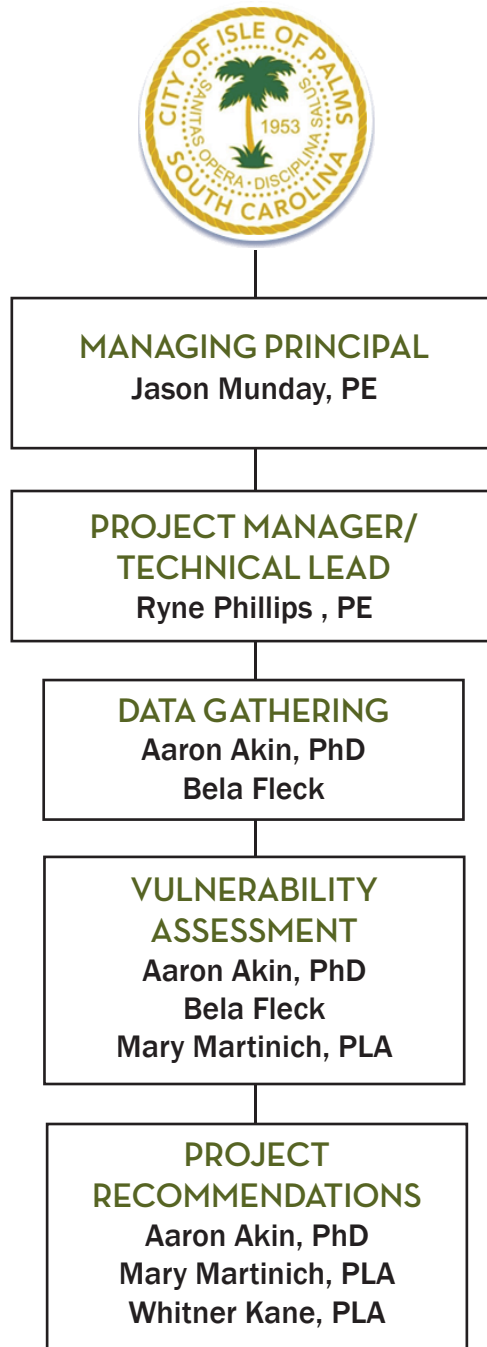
CITY OF ISLE OF PALMS
SANTAS OPERA DISCIPLINA SALUS
1953
SOUTH CAROLINA

MANAGING PRINCIPAL
Jason Munday, PE

PROJECT MANAGER/ TECHNICAL LEAD
Ryne Phillips , PE

DATA GATHERING
Aaron Akin, PhD
Bela Fleck

VULNERABILITY ASSESSMENT
Aaron Akin, PhD
Bela Fleck
Mary Martinich, PLA

PROJECT RECOMMENDATIONS
Aaron Akin, PhD
Mary Martinich, PLA
Whitner Kane, PLA